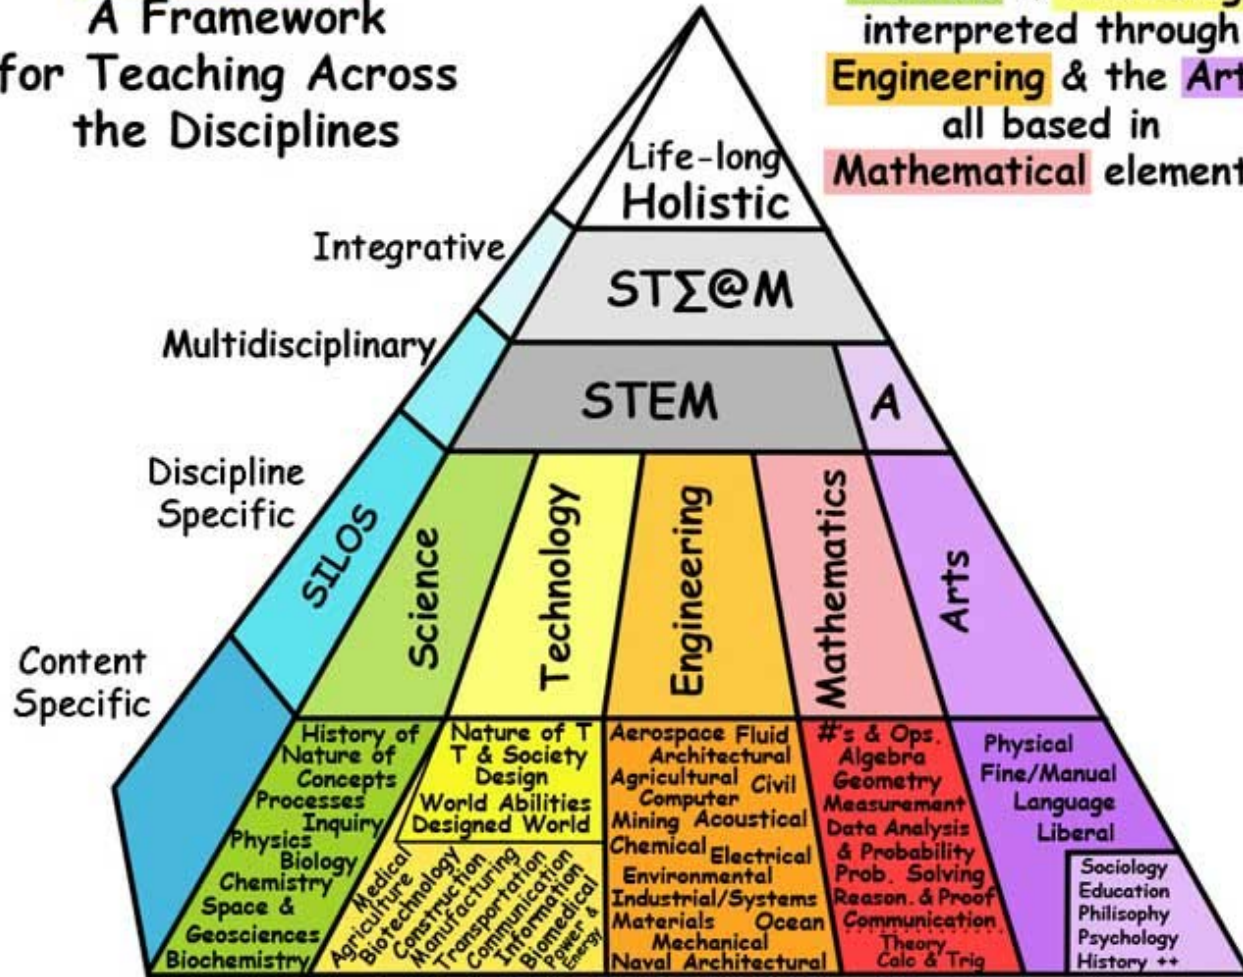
A Framework for Teaching Across the Disciplines

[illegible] interpreted through Engineering & the Art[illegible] all based in Mathematical element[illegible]

Life-long Holistic

Integrative

ST∑@M

Multidisciplinary

STEM

A

Discipline Specific

SILOS

Science

Technology

Engineering

Mathematics

Arts

Content Specific

History of Nature of Concepts Processes Inquiry Physics Biology Chemistry Space & Geosciences Biochemistry

Nature of T T & Society Design World Abilities Designed World

Medical Agriculture Biotechnology Construction Manufacturing Transportation Communication Information Biomedical Power & Energy

Aerospace Fluid Architectural Agricultural Civil Computer Mining Acoustical Chemical Electrical Environmental Industrial/Systems Materials Ocean Mechanical Naval Architectural

#'s & Ops. Algebra Geometry Measurement Data Analysis & Probability Prob. Solving Reason. & Proof Communication Theory Calc & Trig

Physical Fine/Manual Language Liberal

Sociology Education Philisophy Psychology History ++